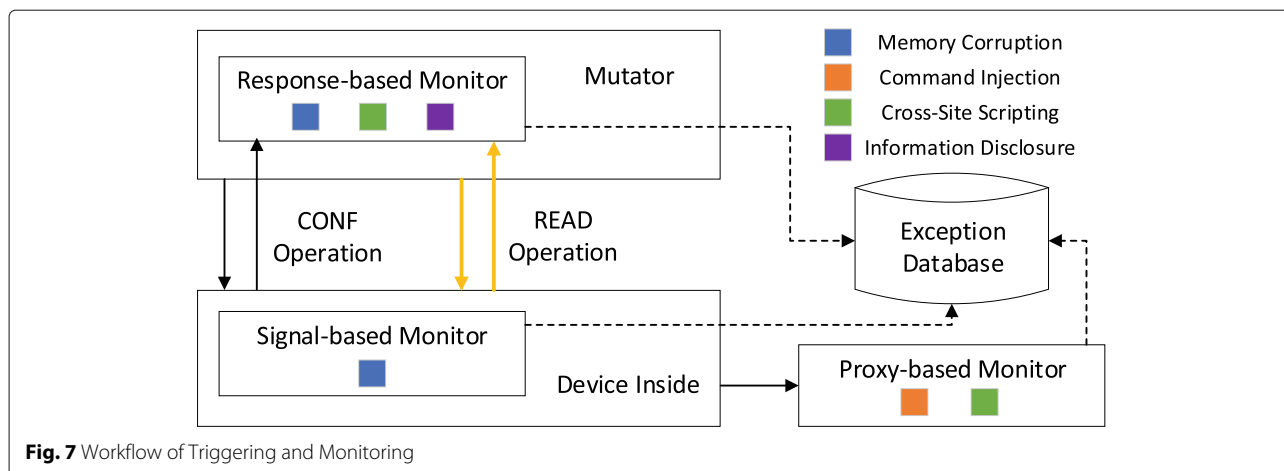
Response-based Monitor

Mutator

Memory Corruption
Command Injection
Cross-Site Scripting
Information Disclosure

CONF Operation

READ Operation

Exception Database

Signal-based Monitor

Device Inside

Proxy-based Monitor

**Fig. 7** Workflow of Triggering and Monitoring